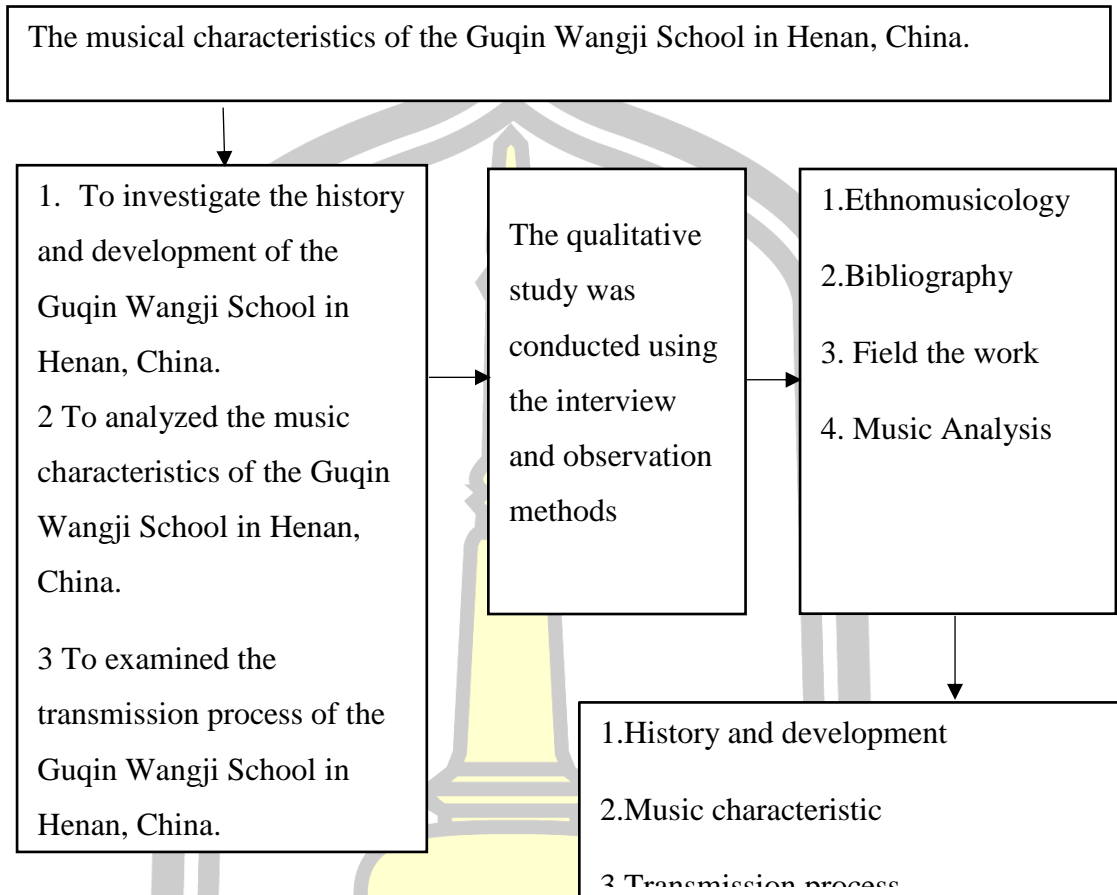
The musical characteristics of the Guqin Wangji School in Henan, China.

1. To investigate the history and development of the Guqin Wangji School in Henan, China.
2 To analyzed the music characteristics of the Guqin Wangji School in Henan, China.

3 To examined the transmission process of the Guqin Wangji School in Henan, China.

The qualitative study was conducted using the interview and observation methods

1.Ethnomusicology

2.Bibliography

3. Field the work

4. Music Analysis

1.History and development

2.Music characteristic

3.Transmission process